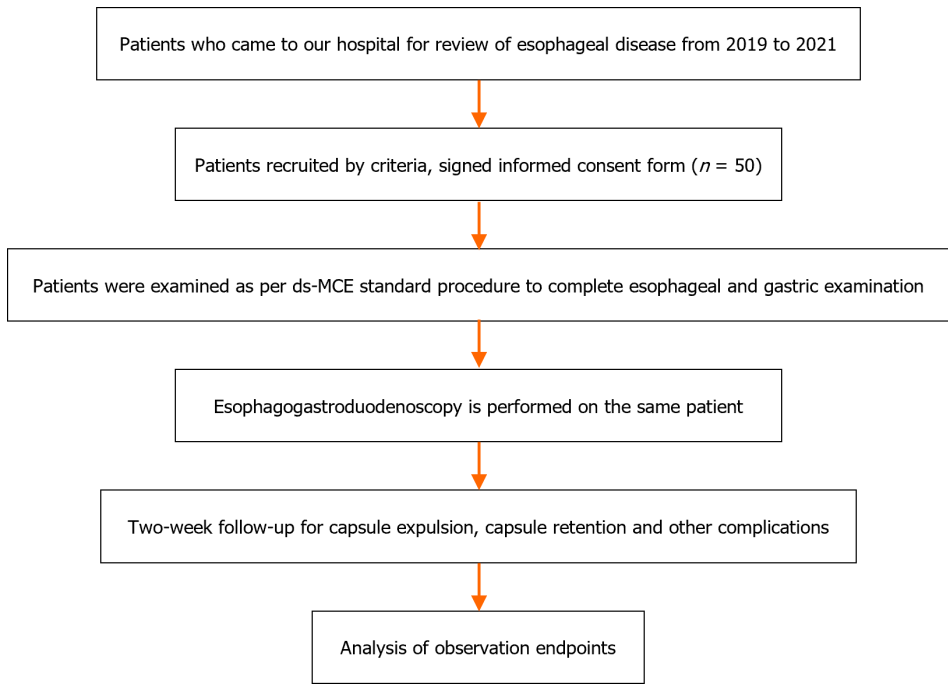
Patients who came to our hospital for review of esophageal disease from 2019 to 2021

Patients recruited by criteria, signed informed consent form ($n$ = 50)

Patients were examined as per ds-MCE standard procedure to complete esophageal and gastric examination

Esophagogastroduodenoscopy is performed on the same patient

Two-week follow-up for capsule expulsion, capsule retention and other complications

Analysis of observation endpoints